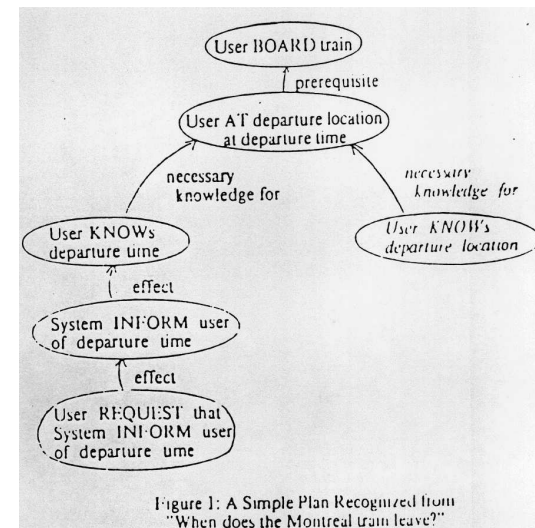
User BOARD train

prerequisite

User AT departure location at departure time

necessary knowledge for

necessary knowledge for

User KNOWs departure time

User KNOW's departure location

effect

System INFORM user of departure time

effect

User REQUEST that System INFORM user of departure time

Figure 1: A Simple Plan Recognized from "When does the Montreal train leave?"